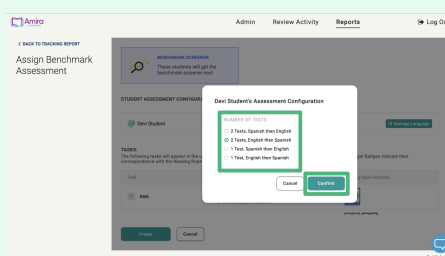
Amira

Admin Review Activity Reports Log Ou

< BACK TO TRACKING REPORT

Assign Benchmark Assessment

BENCHMARK SCREENER
These students will get the benchmark screener next

STUDENT ASSESSMENT CONFIGURA

Devi Student

Manage Language

TASKS:
The following tasks will appear to the s correspondence with the Reading Stud

Task

1 BAS

Create Cancel

Devi Student's Assessment Configuration

NUMBER OF TESTS
2 Tests, Spanish then English
2 Tests, English then Spanish
1 Test, Spanish then English
1 Test, English then Spanish

Cancel Confirm

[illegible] Badges indicates their